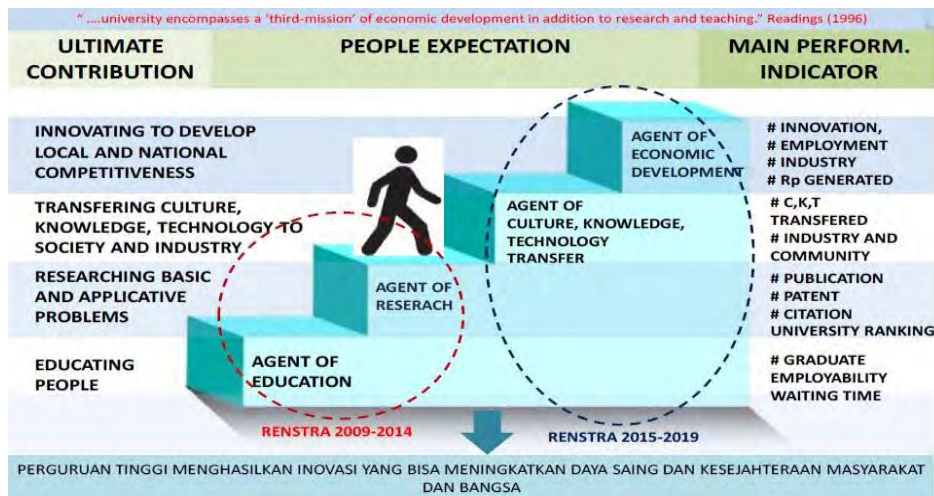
" ....university encompasses a 'third-mission' of economic development in addition to research and teaching." Readings (1996)

ULTIMATE CONTRIBUTION

PEOPLE EXPECTATION

MAIN PERFORM. INDICATOR

INNOVATING TO DEVELOP LOCAL AND NATIONAL COMPETITIVENESS

TRANSFERING CULTURE, KNOWLEDGE, TECHNOLOGY TO SOCIETY AND INDUSTRY

RESEARCHING BASIC AND APPLICATIVE PROBLEMS

EDUCATING PEOPLE

AGENT OF ECONOMIC DEVELOPMENT

AGENT OF CULTURE, KNOWLEDGE, TECHNOLOGY TRANSFER

AGENT OF RESERACH

AGENT OF EDUCATION

# INNOVATION,
# EMPLOYMENT
# INDUSTRY
# Rp GENERATED

# C,K,T TRANSFERED
# INDUSTRY AND COMMUNITY

# PUBLICATION
# PATENT
# CITATION
UNIVERSITY RANKING

# GRADUATE EMPLOYABILITY
WAITING TIME

RENSTRA 2009-2014

RENSTRA 2015-2019

PERGURUAN TINGGI MENGHASILKAN INOVASI YANG BISA MENINGKATKAN DAYA SAING DAN KESEJAHTERAAN MASYARAKAT DAN BANGSA